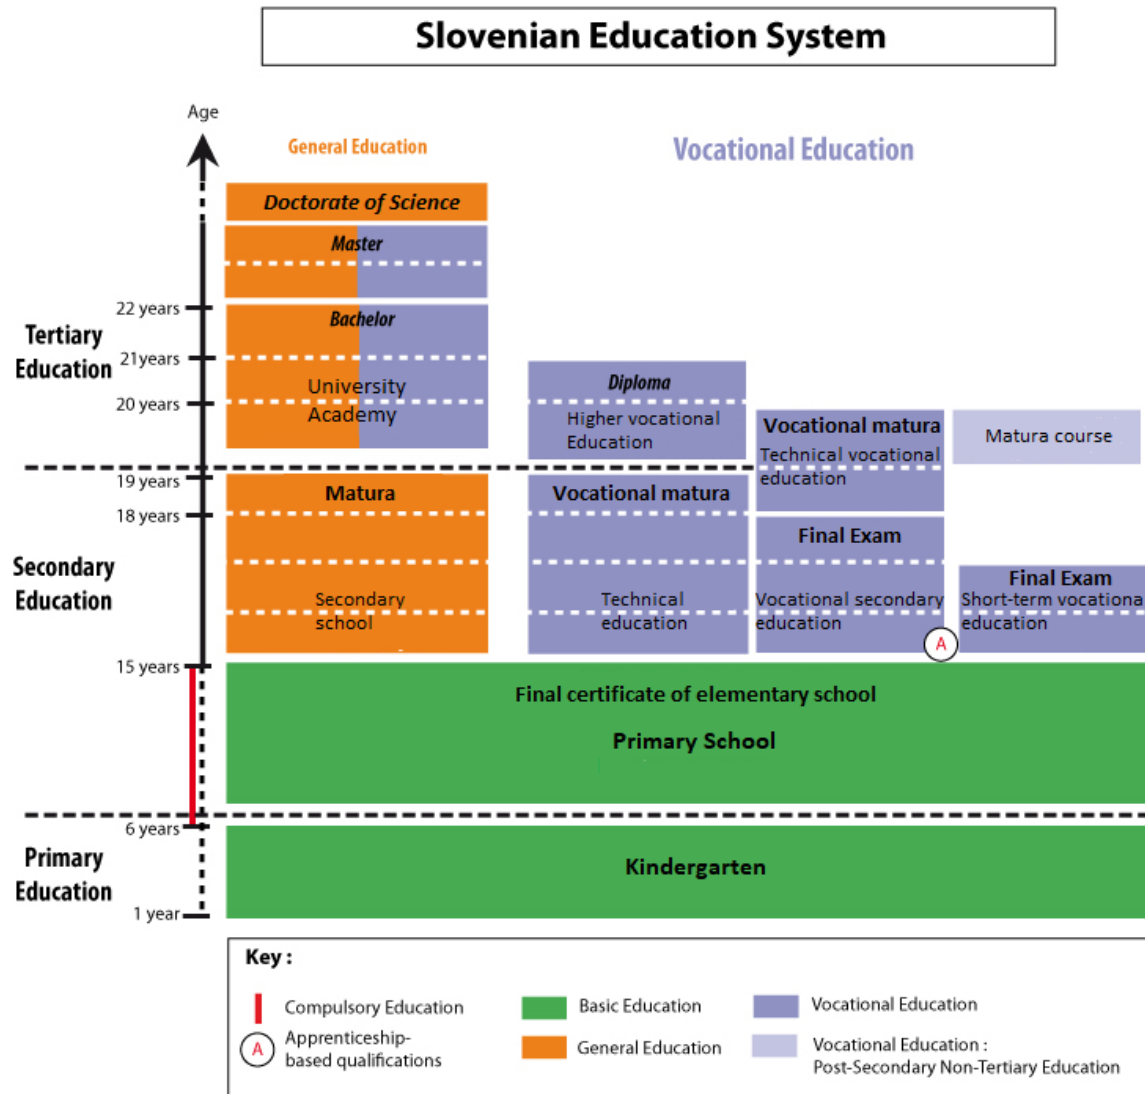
Slovenian Education System

Age

General Education

Vocational Education

Doctorate of Science

Master

Bachelor

University

Academy

22 years

21years

20 years

19 years

18 years

15 years

6 years

1 year

Tertiary Education

Secondary Education

Primary Education

Diploma

Higher vocational Education

Vocational matura

Technical vocational education

Matura course

Matura

Secondary school

Vocational matura

Technical education

Final Exam

Vocational secondary education

Final Exam

Short-term vocationa education

A

Final certificate of elementary school

Primary School

Kindergarten

Key :

Compulsory Education

A Apprenticeship-based qualifications

Basic Education

General Education

Vocational Education

Vocational Education : Post-Secondary Non-Tertiary Education